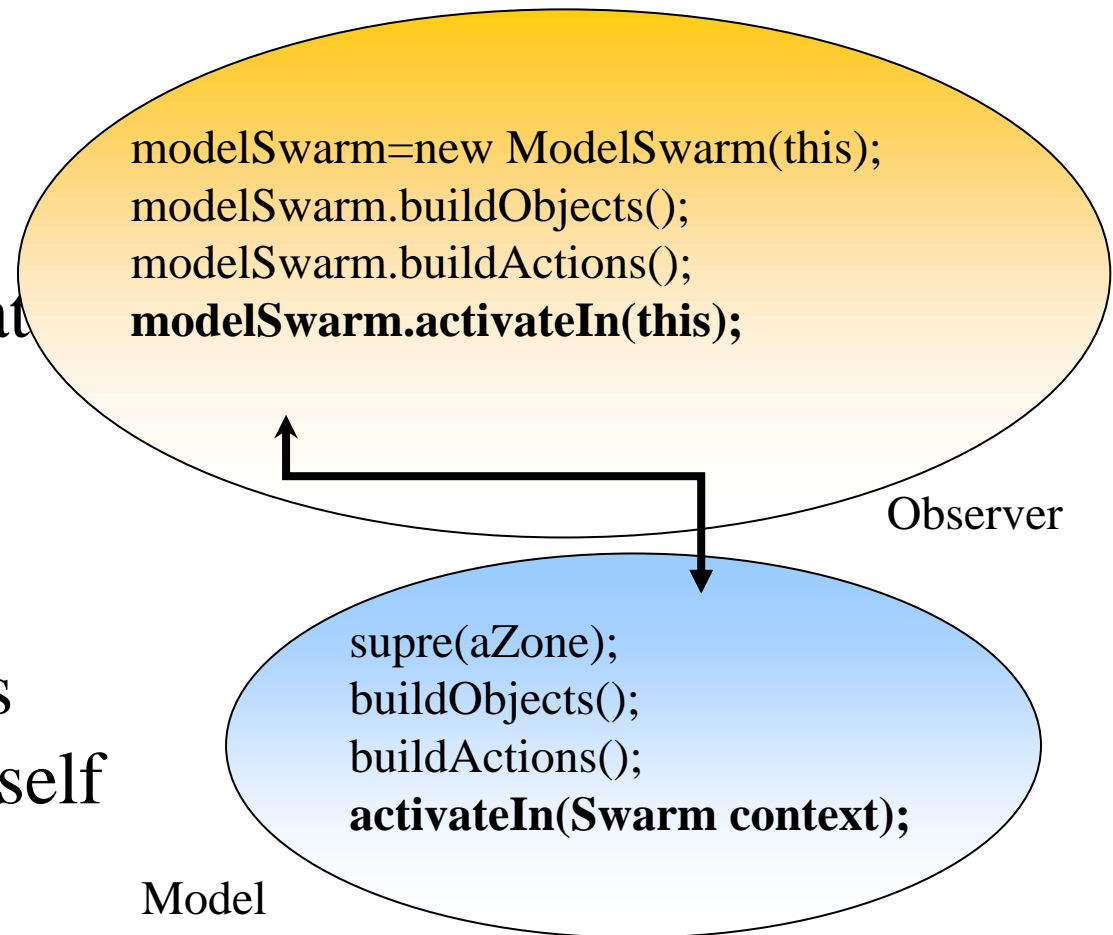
modelSwarm=new ModelSwarm(this);
modelSwarm.buildObjects();
modelSwarm.buildActions();
**modelSwarm.activateIn(this);**

at

Observer

s
self

supre(aZone);
buildObjects();
buildActions();
**activateIn(Swarm context);**

Model